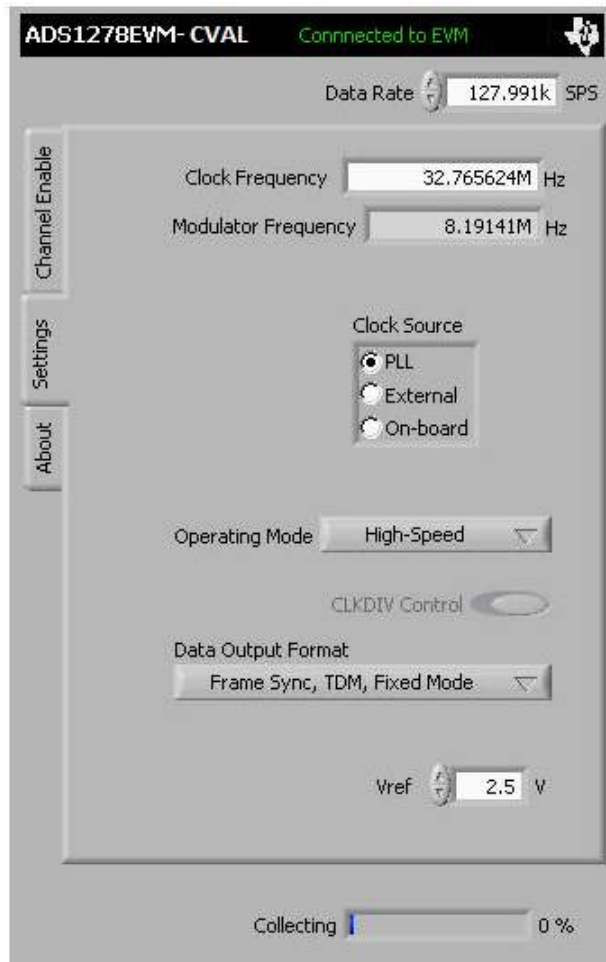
ADS1278EVM- CVAL Connected to EVM

Data Rate 127.991k SPS

Channel Enable

Settings

About

Clock Frequency 32.765624M Hz

Modulator Frequency 8.19141M Hz

Clock Source
PLL
External
On-board

Operating Mode High-Speed

CLKDIV Control

Data Output Format
Frame Sync, TDM, Fixed Mode

Vref 2.5 V

Collecting 0 %